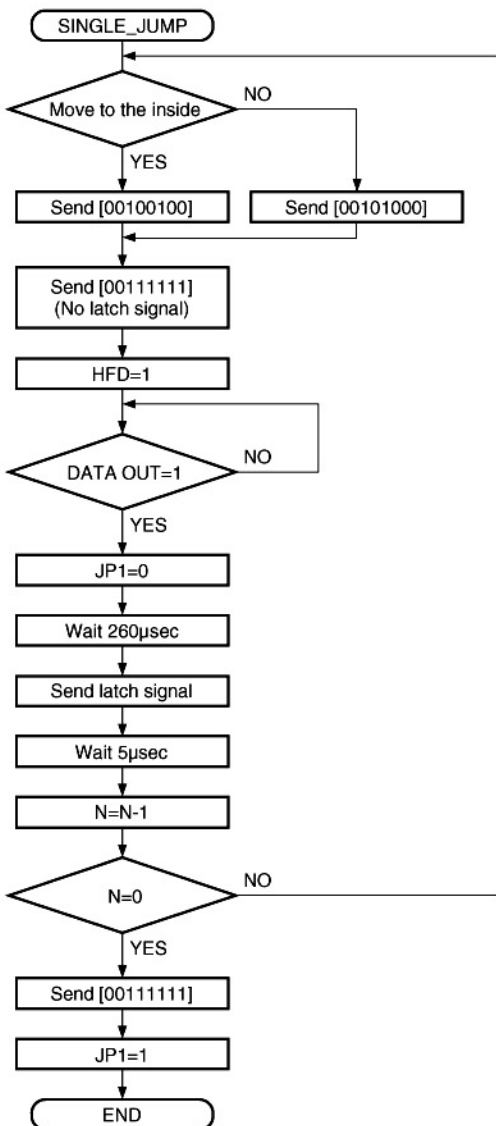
SINGLE_JUMP

Move to the inside

NO

YES

Send [00100100]

Send [00101000]

Send [00111111]
(No latch signal)

HFD=1

DATA OUT=1

NO

YES

JP1=0

Wait 260µsec

Send latch signal

Wait 5µsec

N=N-1

N=0

NO

YES

Send [00111111]

JP1=1

END